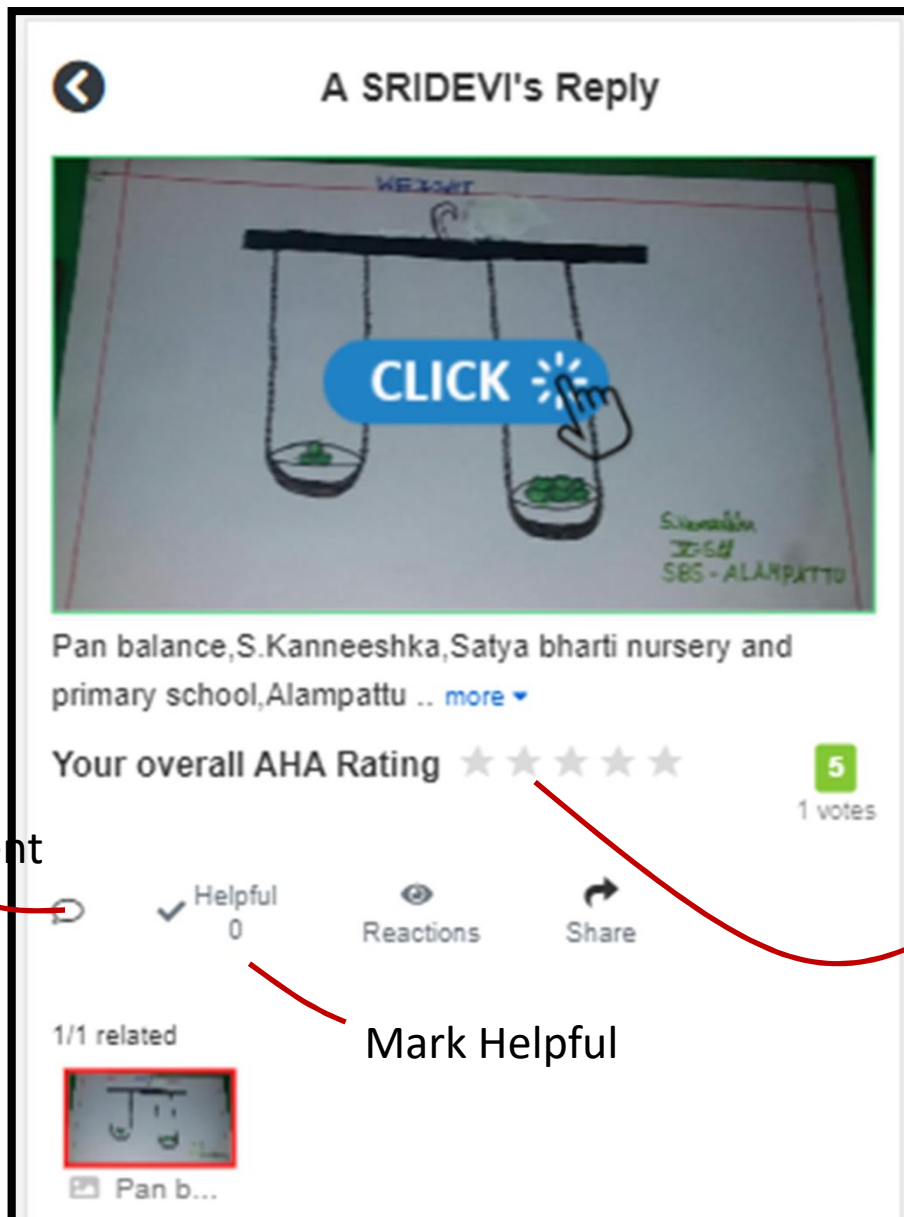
A SRIDEVI's Reply

WEIGHT

CLICK

S.Kanneeshka
II-Std
SBS - ALAMPATTU

Pan balance,S.Kanneeshka,Satya bharti nursery and primary school,Alampattu .. more

Your overall AHA Rating

5
1 votes

nt

Helpful
0

Reactions

Share

1/1 related

Mark Helpful

Pan b...